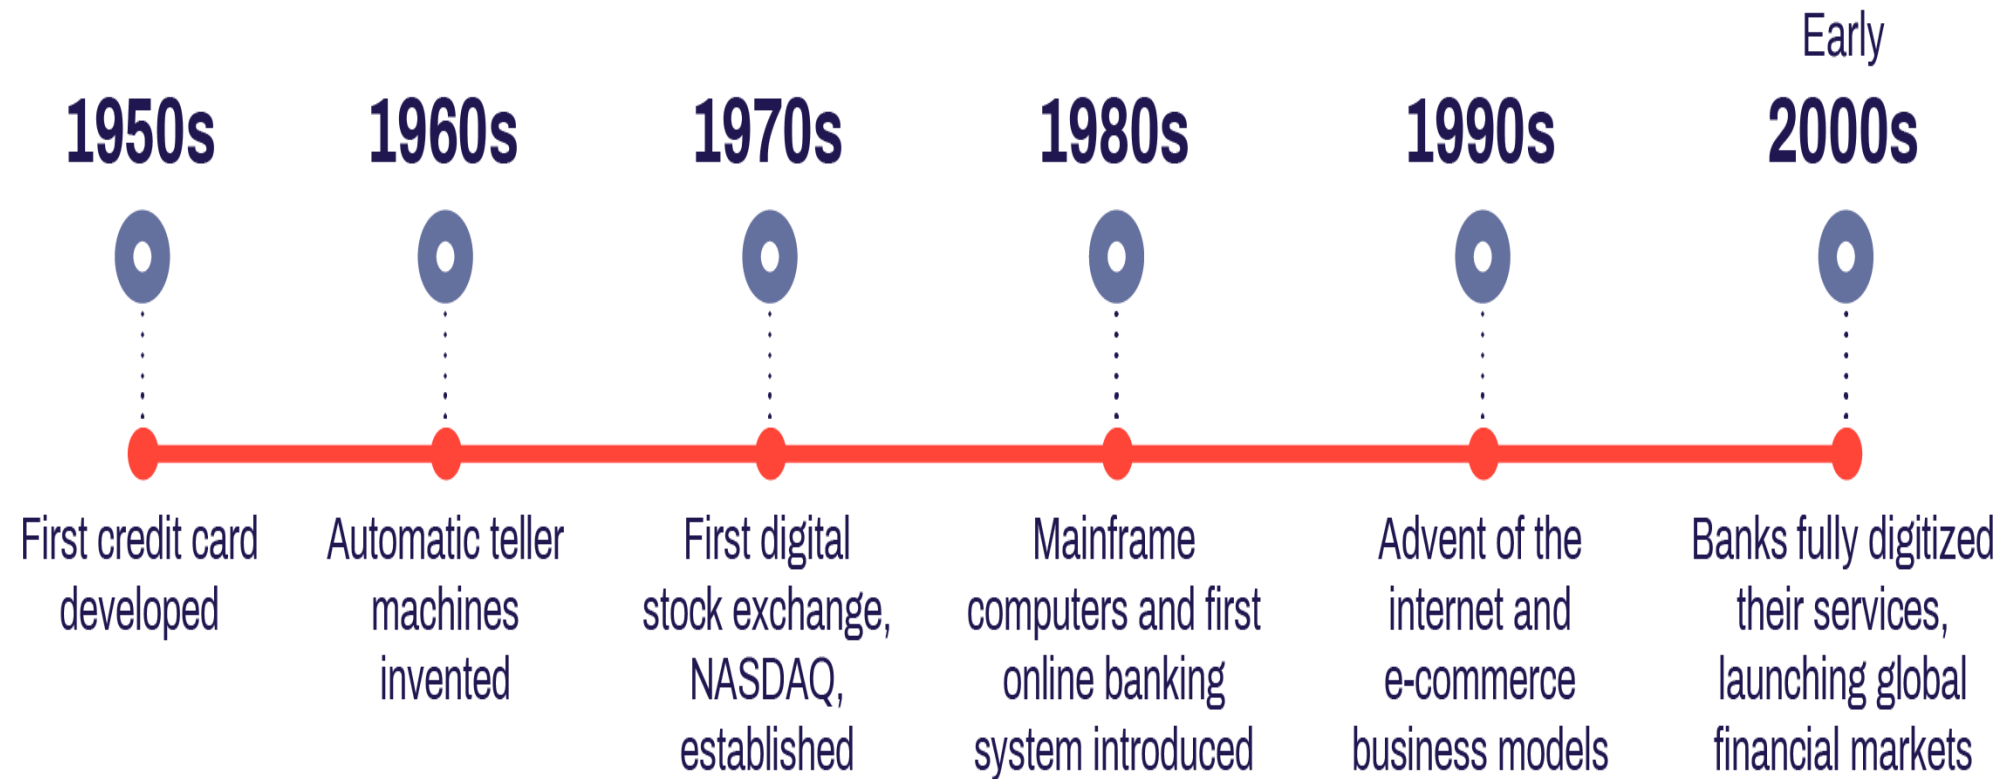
1950s

First credit card developed

1960s

Automatic teller machines invented

1970s

First digital stock exchange, NASDAQ, established

1980s

Mainframe computers and first online banking system introduced

1990s

Advent of the internet and e-commerce business models

Early 2000s

Banks fully digitized their services, launching global financial markets